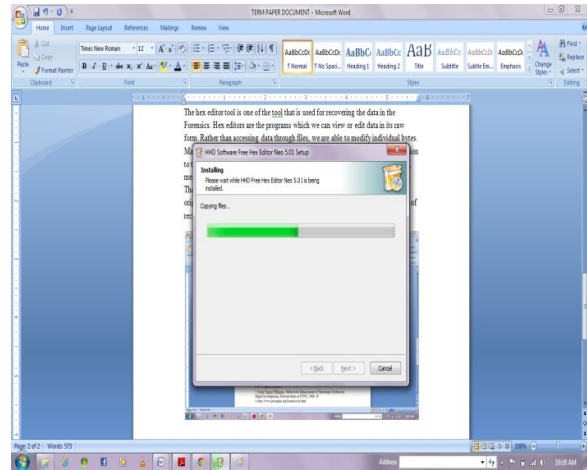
TERM PAPER DOCUMENT - Microsoft Word

Home Insert Page Layout References Mailings Review View

Cut
Copy
Format Painter
Paste
Clipboard

Times New Roman 12
Font

Paragraph

AaBbCcDc ¶ Normal
AaBbCcDc ¶ No Spaci...
AaBbC Heading 1
AaBbCc Heading 2
AaB Title
AaBbCc Subtitle
AaBbCcDc Subtle Em...
AaBbCcDc Emphasis
Change Styles
Styles

Find
Replace
Select
Editing

The hex editor tool is one of the tool that is used for recovering the data in the Forensics. Hex editors are the programs which we can view or edit data in its raw form. Rather than accessing data through files, we are able to modify individual bytes.

Ma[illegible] to t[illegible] me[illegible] The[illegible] ori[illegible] rec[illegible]

HHD Software Free Hex Editor Neo 5.01 Setup

Installing
Please wait while HHD Free Hex Editor Neo 5.01 is being installed.

Copying files...

< Back Next > Cancel

Page: 2 of 2 Words: 573

100%

Address

10:08 AM